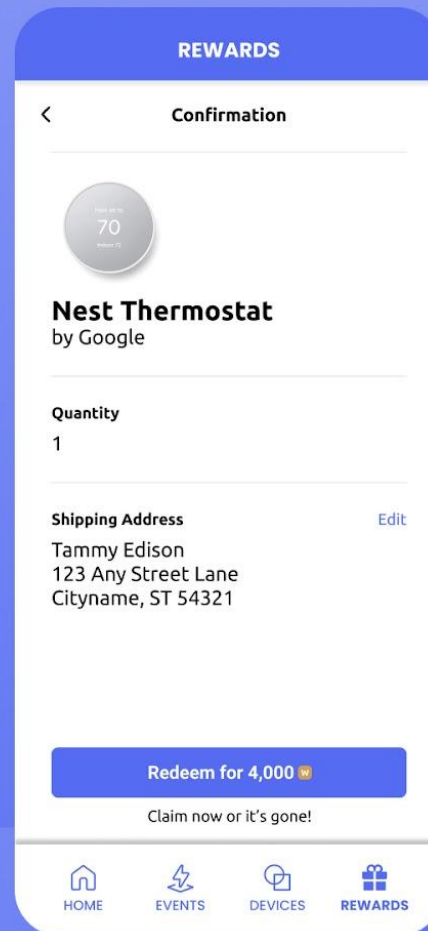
REWARDS

<

Confirmation

70

Nest Thermostat
by Google

Quantity
1

Shipping Address

Edit

Tammy Edison
123 Any Street Lane
Cityname, ST 54321

Redeem for 4,000 W

Claim now or it's gone!

HOME

EVENTS

DEVICES

REWARDS